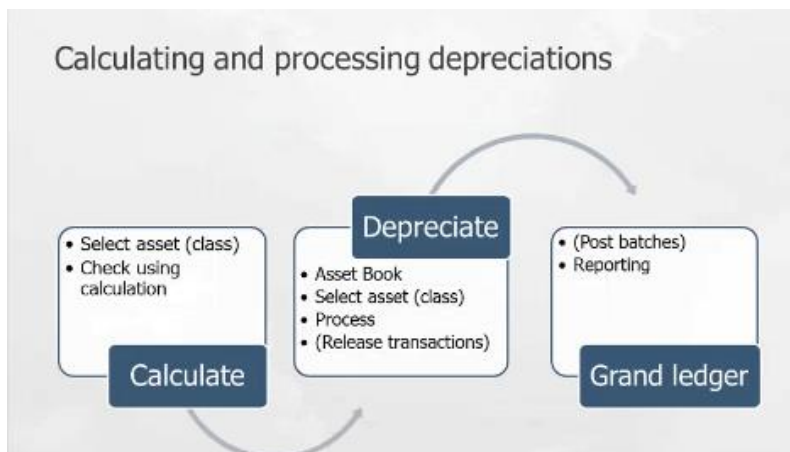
Calculating and processing depreciations

• Select asset (class)
• Check using calculation

Calculate

Depreciate

• Asset Book
• Select asset (class)
• Process
• (Release transactions)

• (Post batches)
• Reporting

Grand ledger